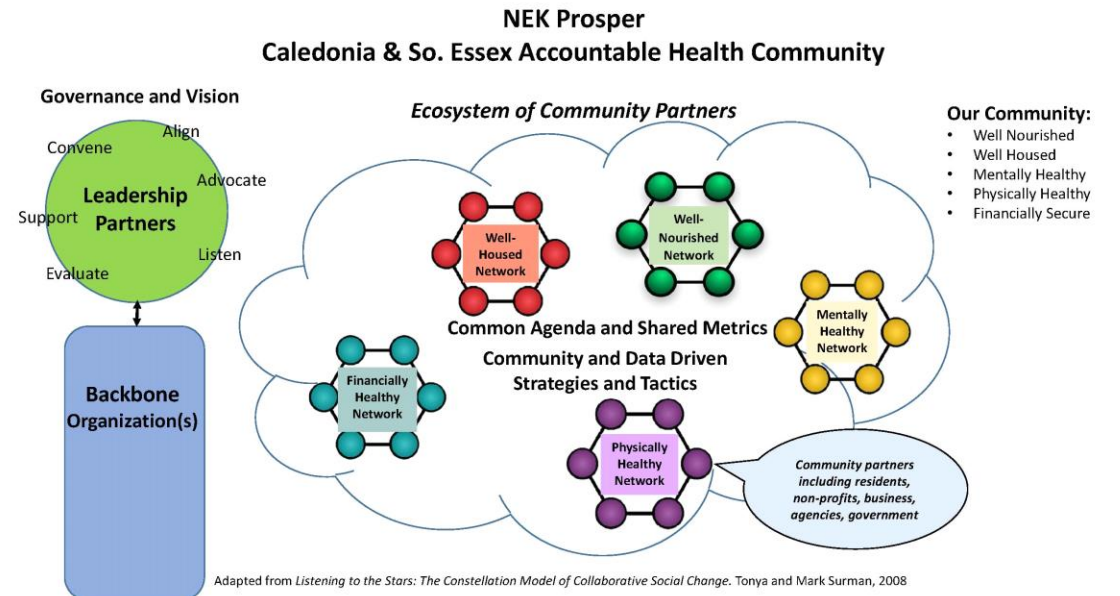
NEK Prosper
Caledonia & So. Essex Accountable Health Community

Governance and Vision

Convene
Align
Advocate
Support
Leadership Partners
Listen
Evaluate

Backbone Organization(s)

Ecosystem of Community Partners

Well-Housed Network

Well-Nourished Network

Mentally Healthy Network

Common Agenda and Shared Metrics

Community and Data Driven Strategies and Tactics

Financially Healthy Network

Physically Healthy Network

Community partners including residents, non-profits, business, agencies, government

Our Community:
- Well Nourished
- Well Housed
- Mentally Healthy
- Physically Healthy
- Financially Secure

Adapted from Listening to the Stars: The Constellation Model of Collaborative Social Change. Tonya and Mark Surman, 2008